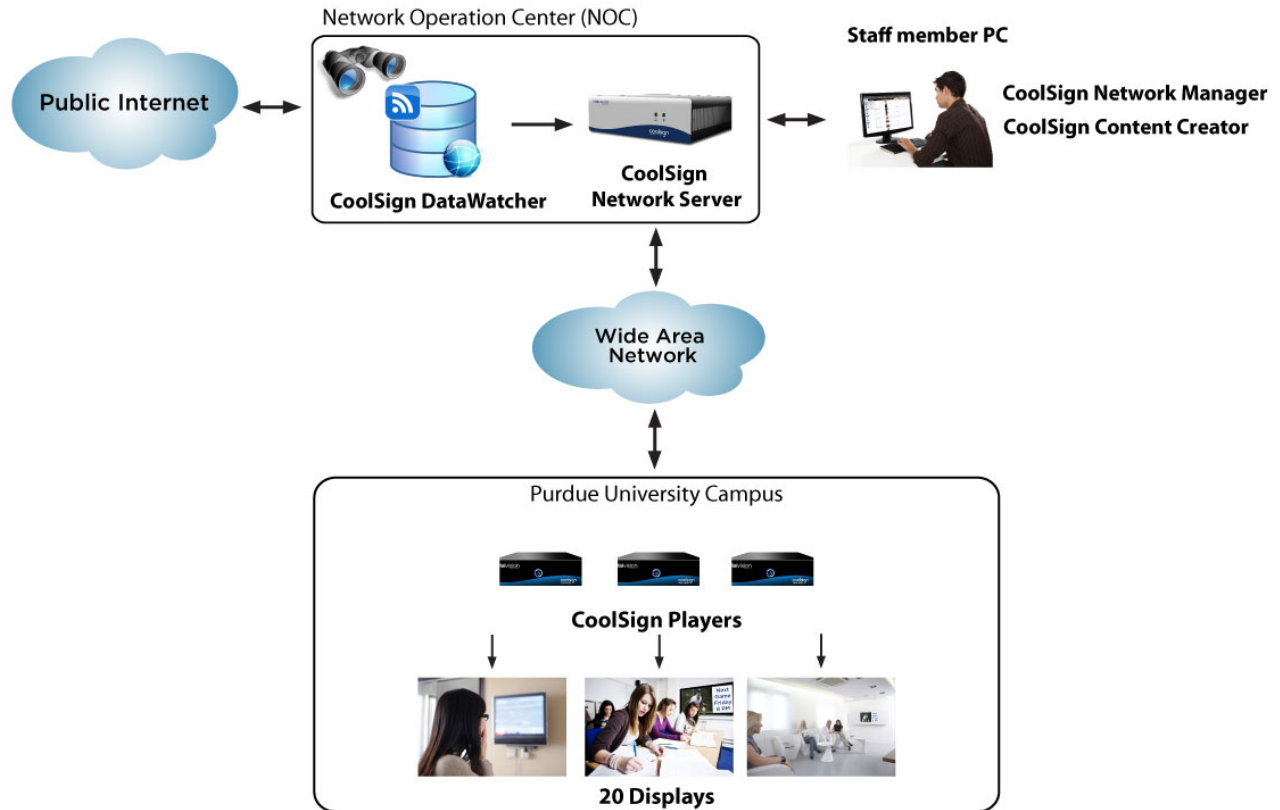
Network Operation Center (NOC)

Public Internet

CoolSign DataWatcher

CoolSign Network Server

Staff member PC

CoolSign Network Manager
CoolSign Content Creator

Wide Area Network

Purdue University Campus

CoolSign Players

20 Displays